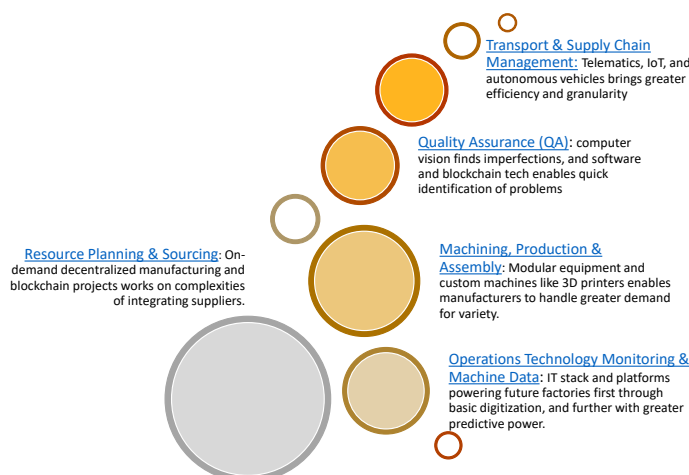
Transport & Supply Chain Management: Telematics, IoT, and autonomous vehicles brings greater efficiency and granularity

Quality Assurance (QA): computer vision finds imperfections, and software and blockchain tech enables quick identification of problems

Resource Planning & Sourcing: On-demand decentralized manufacturing and blockchain projects works on complexities of integrating suppliers.

Machining, Production & Assembly: Modular equipment and custom machines like 3D printers enables manufacturers to handle greater demand for variety.

Operations Technology Monitoring & Machine Data: IT stack and platforms powering future factories first through basic digitization, and further with greater predictive power.